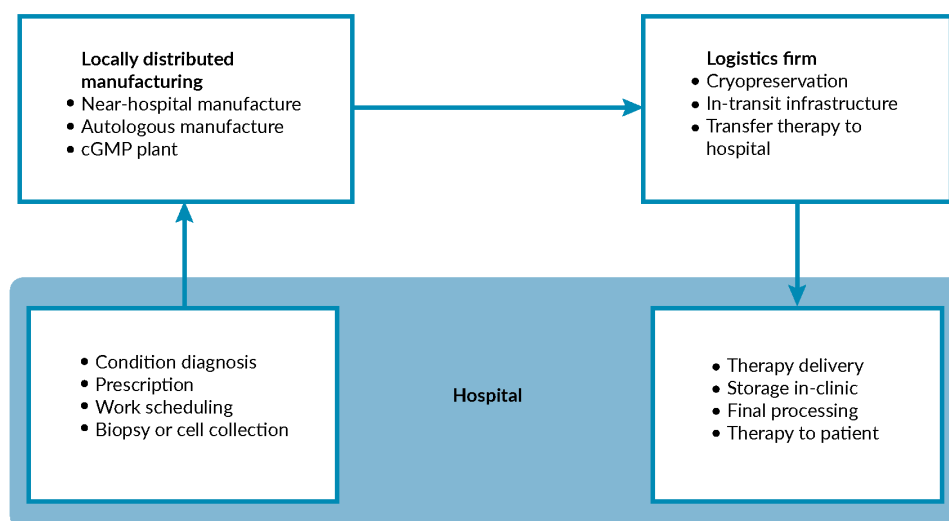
**Locally distributed manufacturing**
- Near-hospital manufacture
- Autologous manufacture
- cGMP plant

**Logistics firm**
- Cryopreservation
- In-transit infrastructure
- Transfer therapy to hospital

- Condition diagnosis
- Prescription
- Work scheduling
- Biopsy or cell collection

**Hospital**

- Therapy delivery
- Storage in-clinic
- Final processing
- Therapy to patient